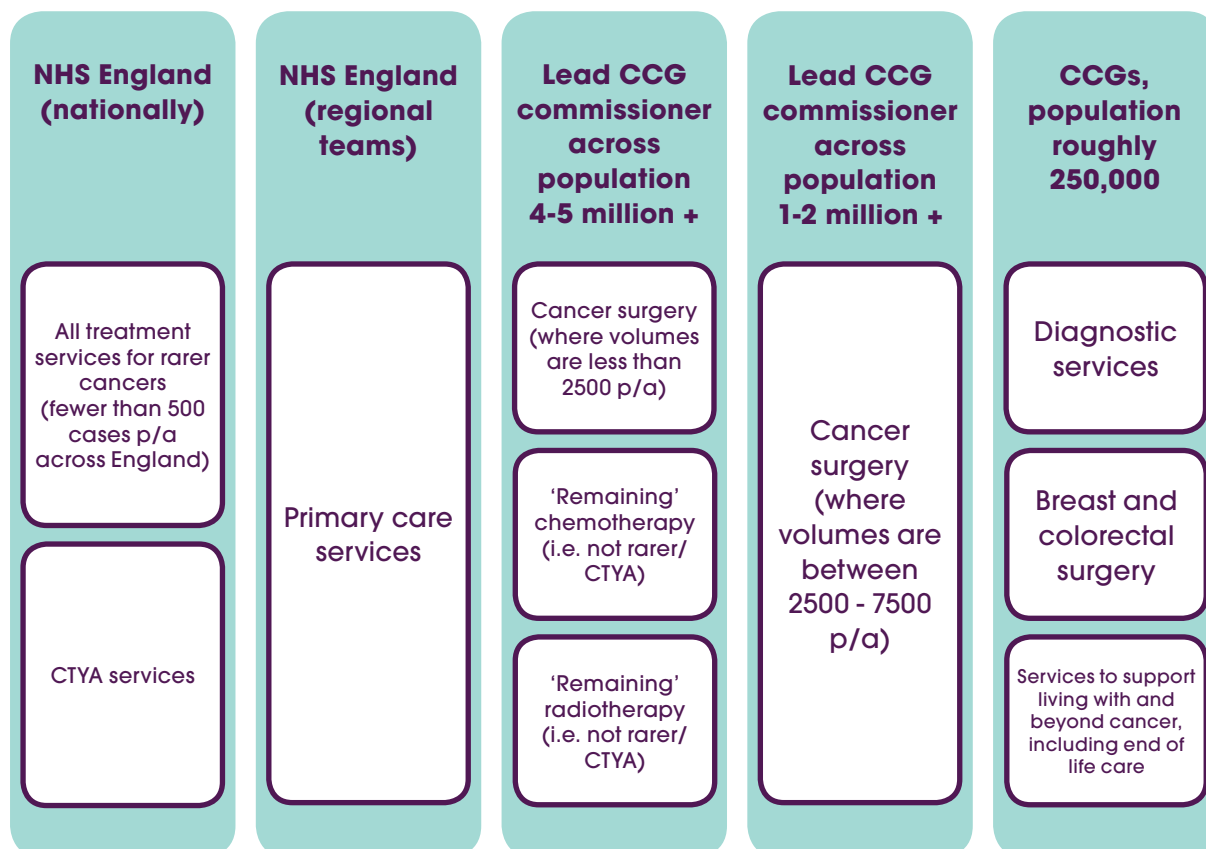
NHS England (nationally)

All treatment services for rarer cancers (fewer than 500 cases p/a across England)

CTYA services

NHS England (regional teams)

Primary care services

Lead CCG commissioner across population 4-5 million +

Cancer surgery (where volumes are less than 2500 p/a)

‘Remaining’ chemotherapy (i.e. not rarer/ CTYA)

‘Remaining’ radiotherapy (i.e. not rarer/ CTYA)

Lead CCG commissioner across population 1-2 million +

Cancer surgery (where volumes are between 2500 - 7500 p/a)

CCGs, population roughly 250,000

Diagnostic services

Breast and colorectal surgery

Services to support living with and beyond cancer, including end of life care